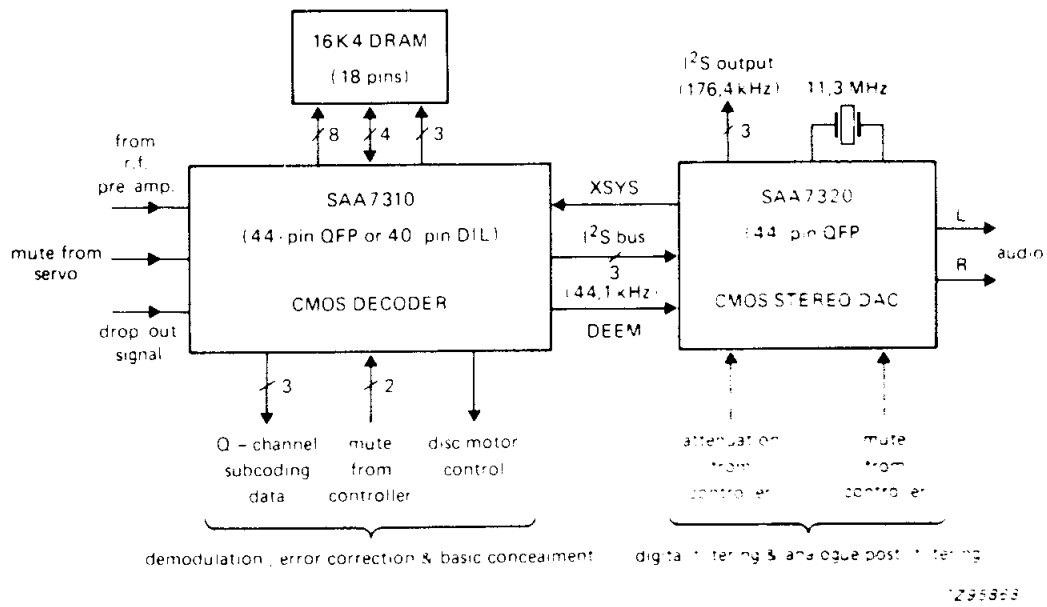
16K4 DRAM
(18 pins)

$I^2S$ output
(176,4 kHz)

11,3 MHz

from
r.f.
pre amp.

mute from
servo

drop out
signal

8
4
3

SAA7310
(44-pin QFP or 40 pin DIL)
CMOS DECODER

XSYS

$I^2S$ bus
3
(44,1 kHz)

DEEM

3

SAA7320
44 pin QFP
CMOS STEREO DAC

L
R
audio

3
2

Q – channel
subcoding
data

mute
from
controller

disc motor
control

attenuation
from
controller

mute
from
controller

demodulation, error correction & basic concealment

digital filtering & analogue post filtering

7Z95863